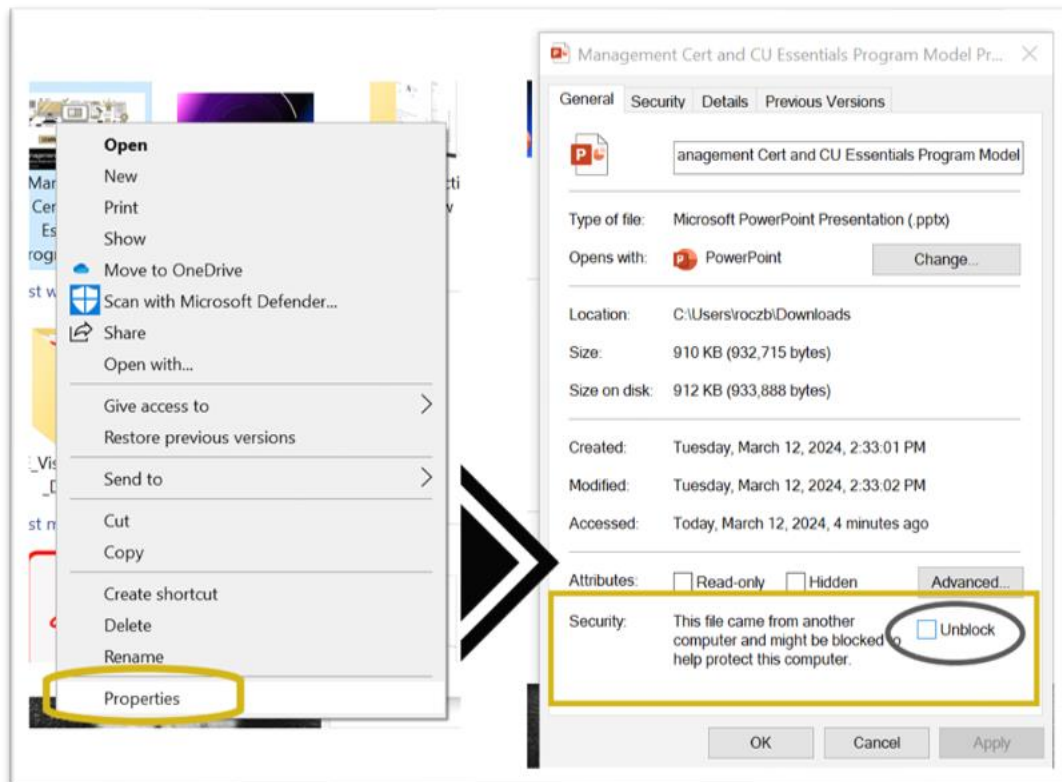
Mar
Cer
Es
rogi
st w

_Vis
_D
st m

Open
New
Print
Show
Move to OneDrive
Scan with Microsoft Defender...
Share
Open with...
Give access to
Restore previous versions
Send to
Cut
Copy
Create shortcut
Delete
Rename
Properties

Management Cert and CU Essentials Program Model Pr...

General | Security | Details | Previous Versions

anagement Cert and CU Essentials Program Model

Type of file: Microsoft PowerPoint Presentation (.pptx)
Opens with: PowerPoint
Change...

Location: C:\Users\roczb\Downloads
Size: 910 KB (932,715 bytes)
Size on disk: 912 KB (933,888 bytes)

Created: Tuesday, March 12, 2024, 2:33:01 PM
Modified: Tuesday, March 12, 2024, 2:33:02 PM
Accessed: Today, March 12, 2024, 4 minutes ago

Attributes: Read-only Hidden
Advanced...

Security: This file came from another computer and might be blocked to help protect this computer.
Unblock

OK Cancel Apply